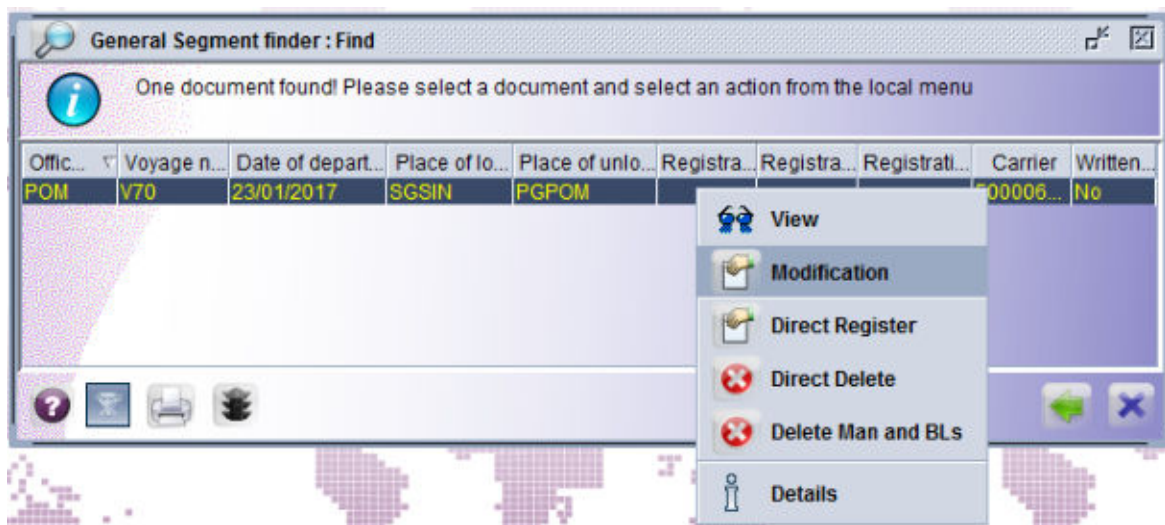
General Segment finder : Find

One document found! Please select a document and select an action from the local menu

| Offic... | Voyage n... | Date of depart... | Place of lo... | Place of unlo... | Registra... | Registra... | Registrati... | Carrier | Written... |
|---|---|---|---|---|---|---|---|---|---|
| POM | V70 | 23/01/2017 | SGSIN | PGPOM | | | | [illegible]00006... | No |

View
Modification
Direct Register
Direct Delete
Delete Man and BLs
Details